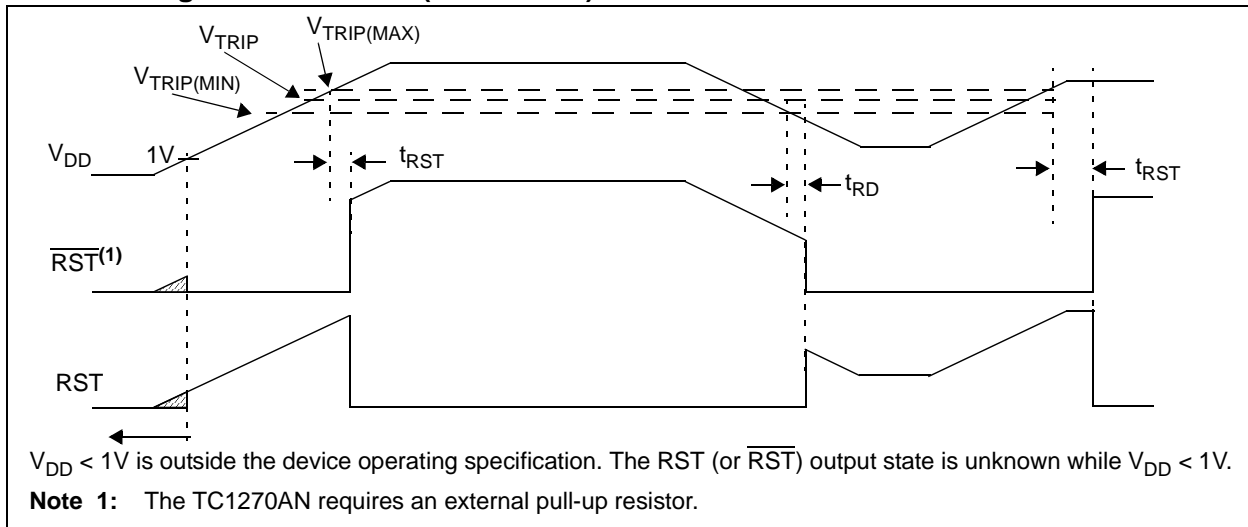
$V_{TRIP}$

$V_{TRIP(MAX)}$

$V_{TRIP(MIN)}$

$V_{DD}$

1V

$t_{RST}$

$t_{RD}$

$t_{RST}$

$\overline{RST}^{(1)}$

RST

$V_{DD}$ < 1V is outside the device operating specification. The RST (or $\overline{RST}$) output state is unknown while $V_{DD}$ < 1V.

**Note 1:** The TC1270AN requires an external pull-up resistor.